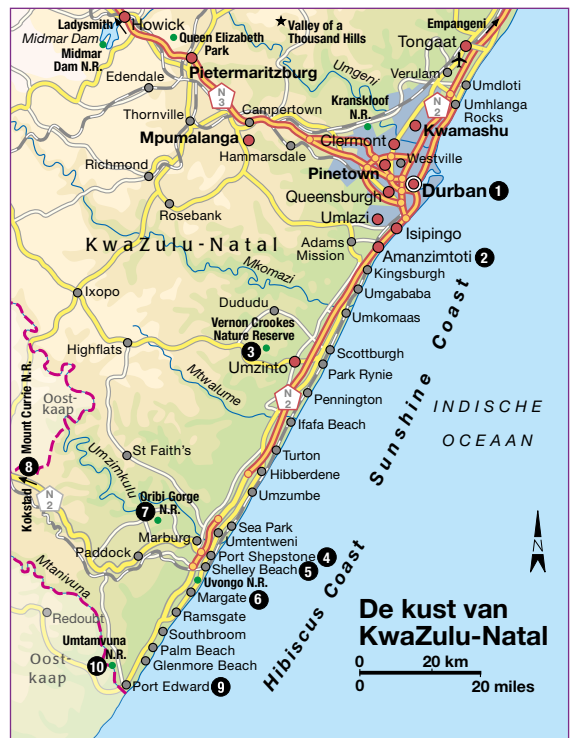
Ladysmith
Howick
Midmar Dam
Midmar Dam N.R.
Queen Elizabeth Park
Valley of a Thousand Hills
Empangeni
Tongaat
Edendale
Pietermaritzburg
Umgeni
Verulam
Umdloti
N3
Umhlanga Rocks
N2
Thornville
Campertown
Kranskloof N.R.
Mpumalanga
Kwamashu
Hammarsdale
Clermont
Richmond
Westville
Pinetown
Queensburgh
Durban 1
Rosebank
Umlazi
KwaZulu-Natal
Adams Mission
Isipingo
Amanzimtoti 2
Mkomazi
Kingsburgh
Ixopo
Umgababa
Dududu
Umkomaas
Vernon Crookes Nature Reserve
3
Highflats
Scottburgh
Umzinto
Park Rynie
Mtwalume
N2
Pennington
Mount Currie N.R.
Oost-kaap
Ifafa Beach
St Faith's
Turton
Hibberdene
8
Kokstad
Umzimkulu
N2
Umzumbe
Oribi Gorge N.R.
7
Sea Park
Marburg
Umtentweni
Paddock
Port Shepstone 4
Shelley Beach 5
Mtamvuna
Uvongo N.R.
Margate 6
Redoubt
Ramsgate
Southbroom
Umtamvuna N.R.
Palm Beach
10
Glenmore Beach
Oost-kaap
Port Edward 9
Sunshine Coast
INDISCHE OCEAAN
Hibiscus Coast
N
De kust van KwaZulu-Natal
0 20 km
0 20 miles